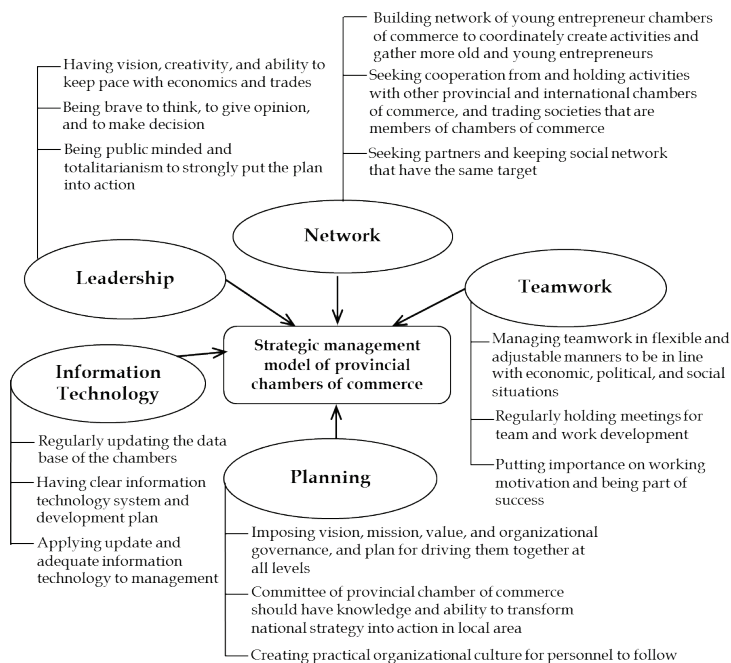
Building network of young entrepreneur chambers of commerce to coordinately create activities and gather more old and young entrepreneurs

Seeking cooperation from and holding activities with other provincial and international chambers of commerce, and trading societies that are members of chambers of commerce

Seeking partners and keeping social network that have the same target

Having vision, creativity, and ability to keep pace with economics and trades

Being brave to think, to give opinion, and to make decision

Being public minded and totalitarianism to strongly put the plan into action

Network

Leadership

Teamwork

Strategic management model of provincial chambers of commerce

Information Technology

Managing teamwork in flexible and adjustable manners to be in line with economic, political, and social situations

Regularly holding meetings for team and work development

Putting importance on working motivation and being part of success

Regularly updating the data base of the chambers

Having clear information technology system and development plan

Applying update and adequate information technology to management

Planning

Imposing vision, mission, value, and organizational governance, and plan for driving them together at all levels

Committee of provincial chamber of commerce should have knowledge and ability to transform national strategy into action in local area

Creating practical organizational culture for personnel to follow